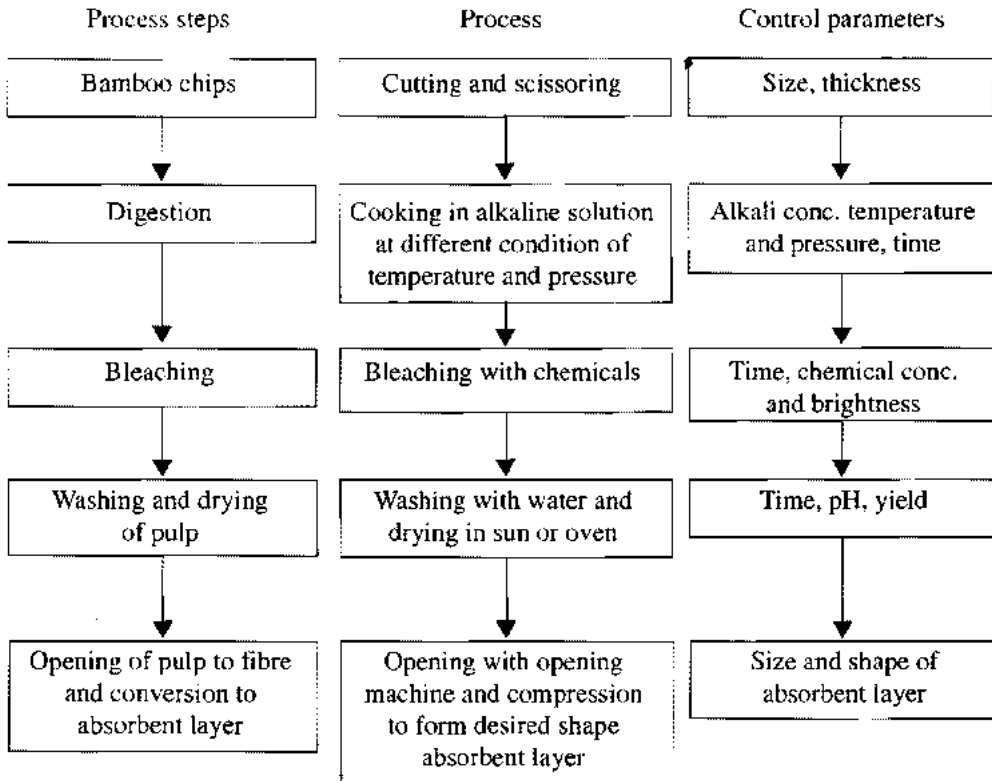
Process steps

Bamboo chips

Digestion

Bleaching

Washing and drying of pulp

Opening of pulp to fibre and conversion to absorbent layer

Process

Cutting and scissoring

Cooking in alkaline solution at different condition of temperature and pressure

Bleaching with chemicals

Washing with water and drying in sun or oven

Opening with opening machine and compression to form desired shape absorbent layer

Control parameters

Size, thickness

Alkali conc. temperature and pressure, time

Time, chemical conc. and brightness

Time, pH, yield

Size and shape of absorbent layer